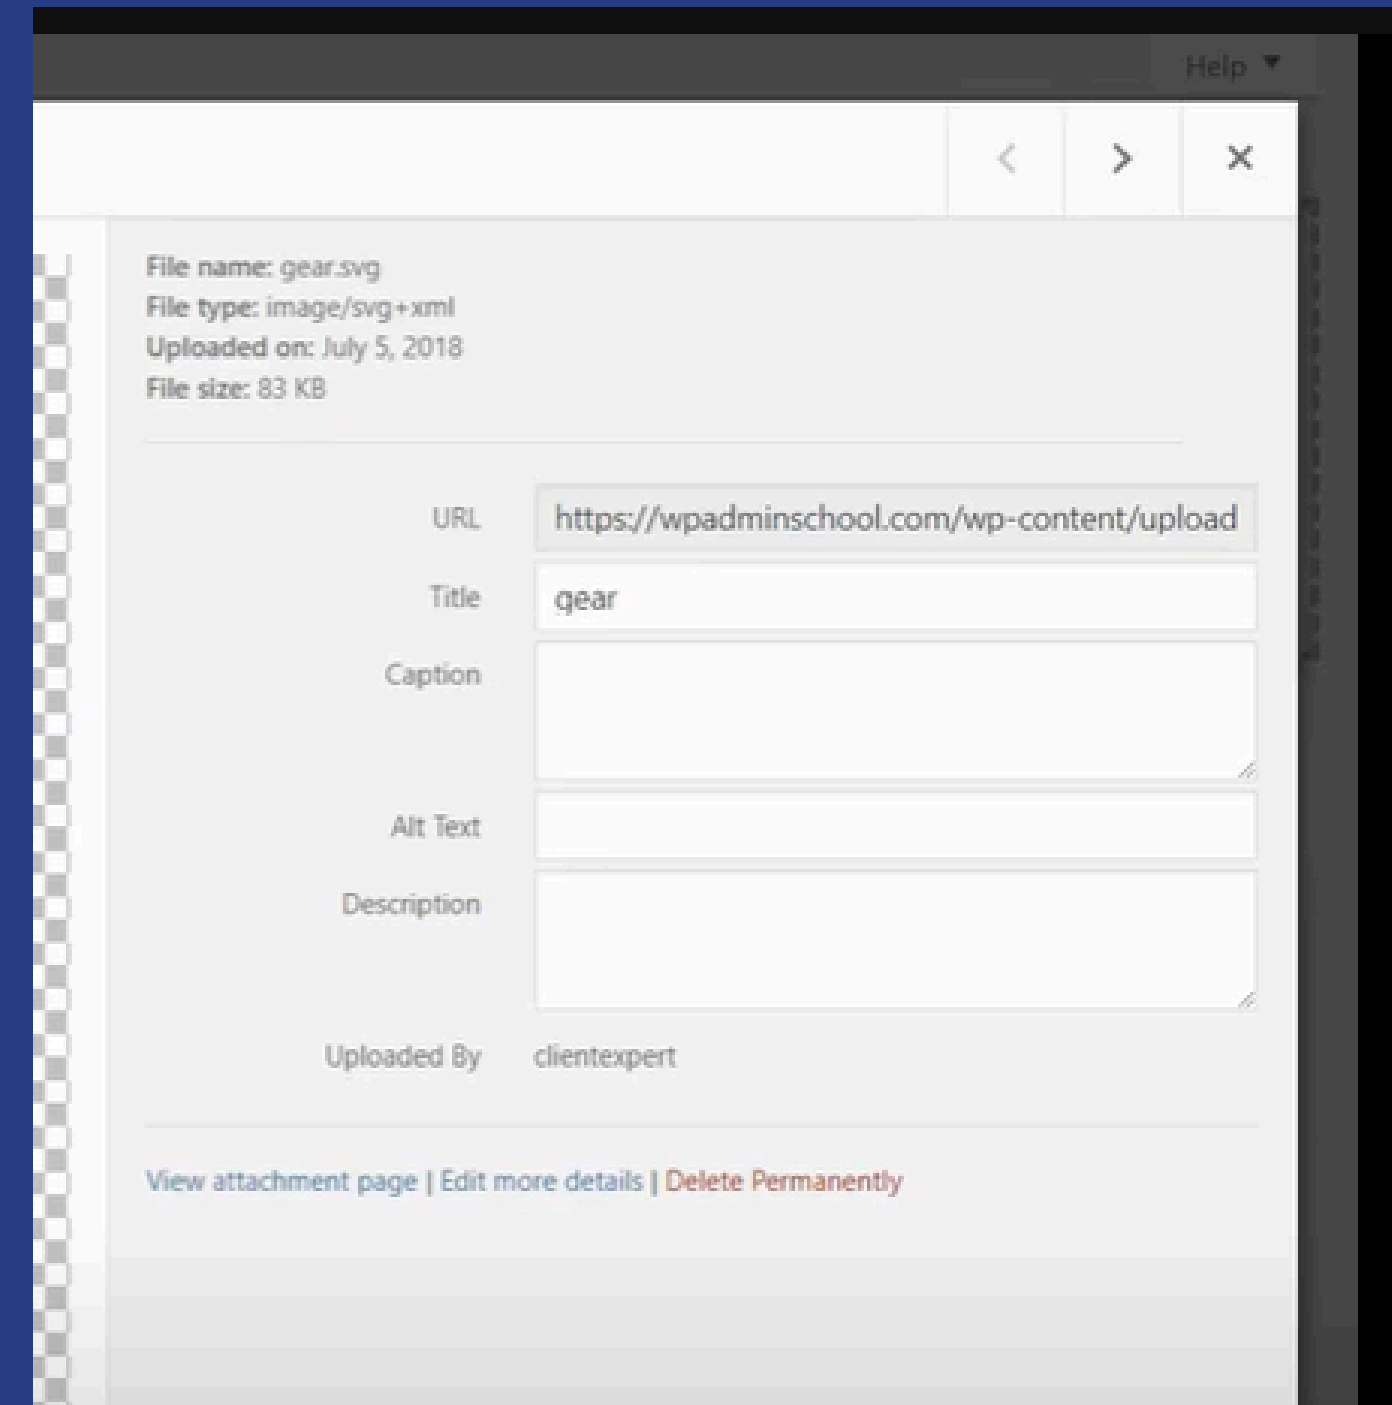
Help ▼

<
>
×

File name: gear.svg
File type: image/svg+xml
Uploaded on: July 5, 2018
File size: 83 KB

URL https://wpadminschool.com/wp-content/upload

Title gear

Caption

Alt Text

Description

Uploaded By clientexpert

View attachment page | Edit more details | Delete Permanently